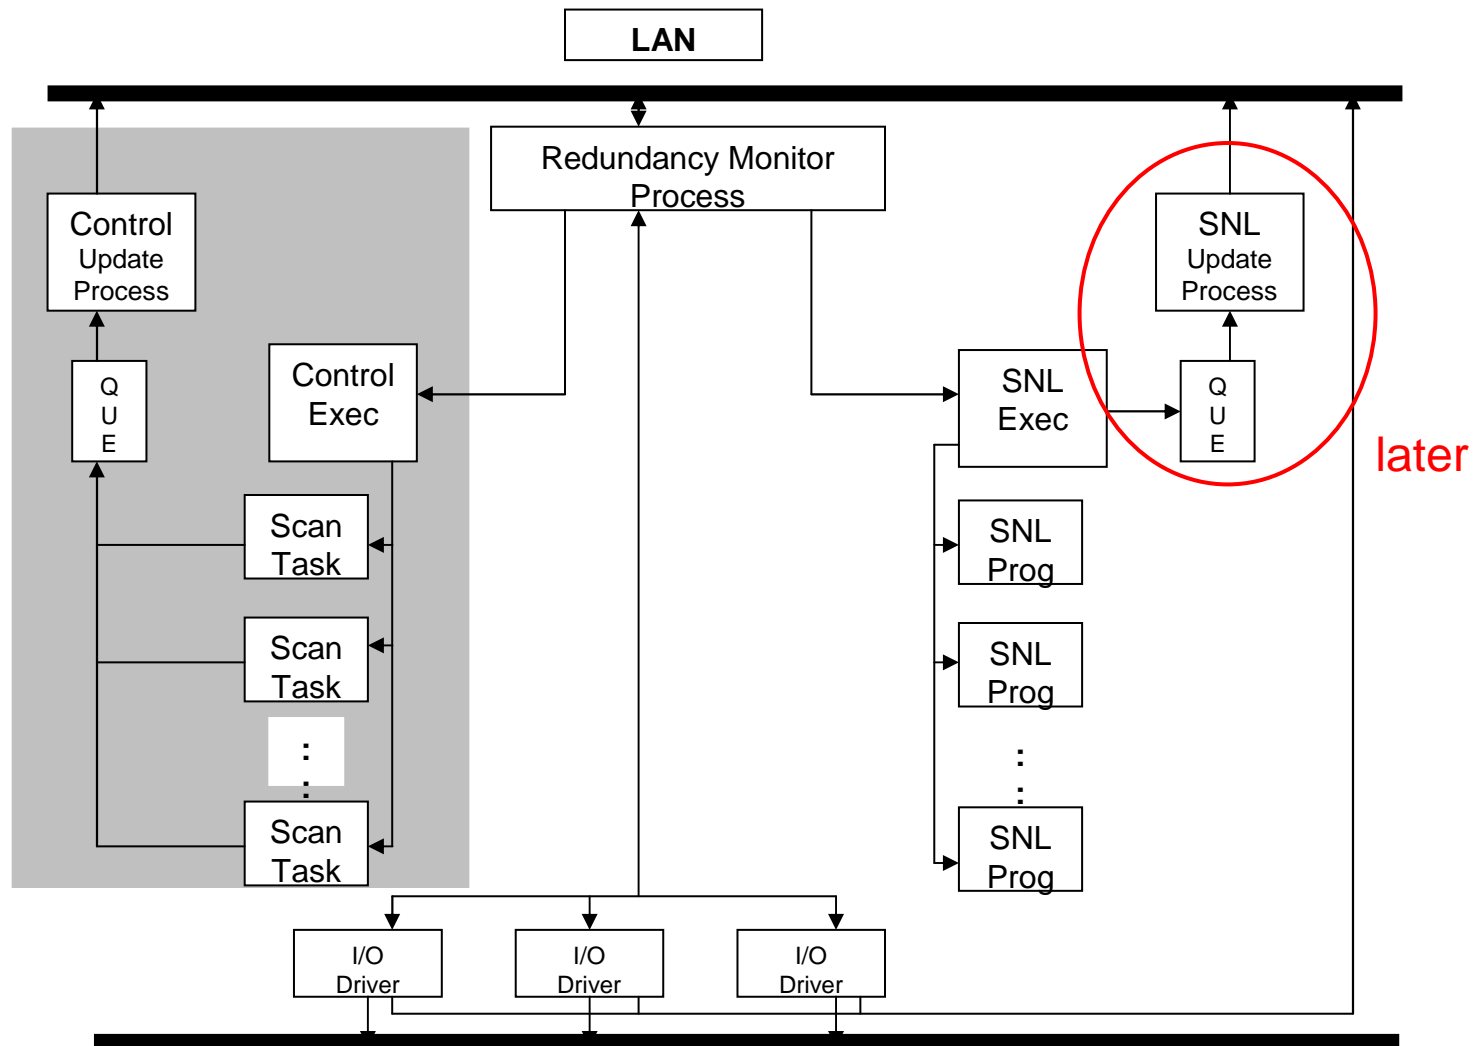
LAN

Redundancy Monitor Process

Control Update Process

Q U E

Control Exec

Scan Task

Scan Task

:
:

Scan Task

SNL Update Process

SNL Exec

Q U E

later

SNL Prog

SNL Prog

:
:

SNL Prog

I/O Driver

I/O Driver

I/O Driver